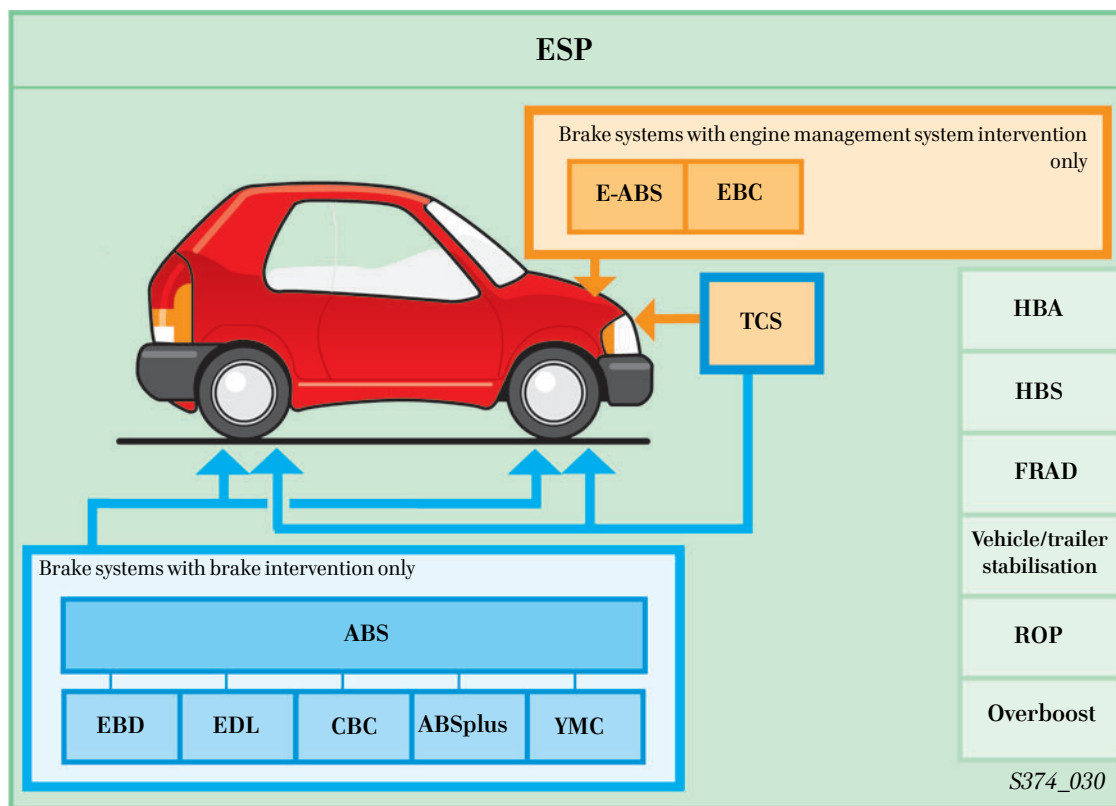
ESP

Brake systems with engine management system intervention only

E-ABS

EBC

TCS

HBA

HBS

FRAD

Vehicle/trailer stabilisation

ROP

Overboost

Brake systems with brake intervention only

ABS

| EBD | EDL | CBC | ABSplus | YMC |
|---|---|---|---|---|

S374_030